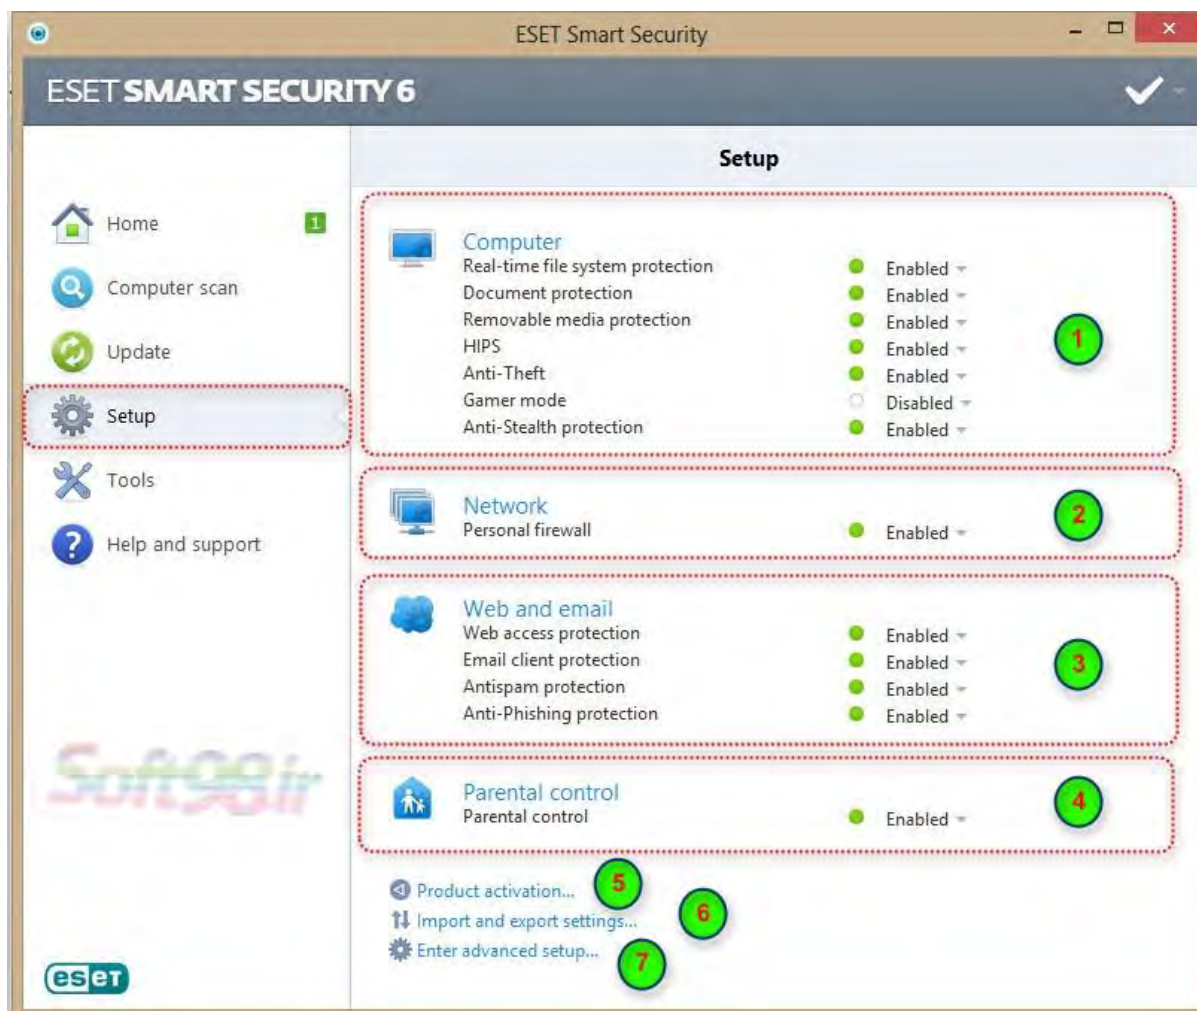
ESET Smart Security

ESET SMART SECURITY 6

Home 1
Computer scan
Update
Setup
Tools
Help and support

Soft98.ir

eset

Setup

Computer
Real-time file system protection Enabled
Document protection Enabled
Removable media protection Enabled
HIPS Enabled
Anti-Theft Enabled
Gamer mode Disabled
Anti-Stealth protection Enabled
1

Network
Personal firewall Enabled
2

Web and email
Web access protection Enabled
Email client protection Enabled
Antispam protection Enabled
Anti-Phishing protection Enabled
3

Parental control
Parental control Enabled
4

Product activation... 5
Import and export settings... 6
Enter advanced setup... 7